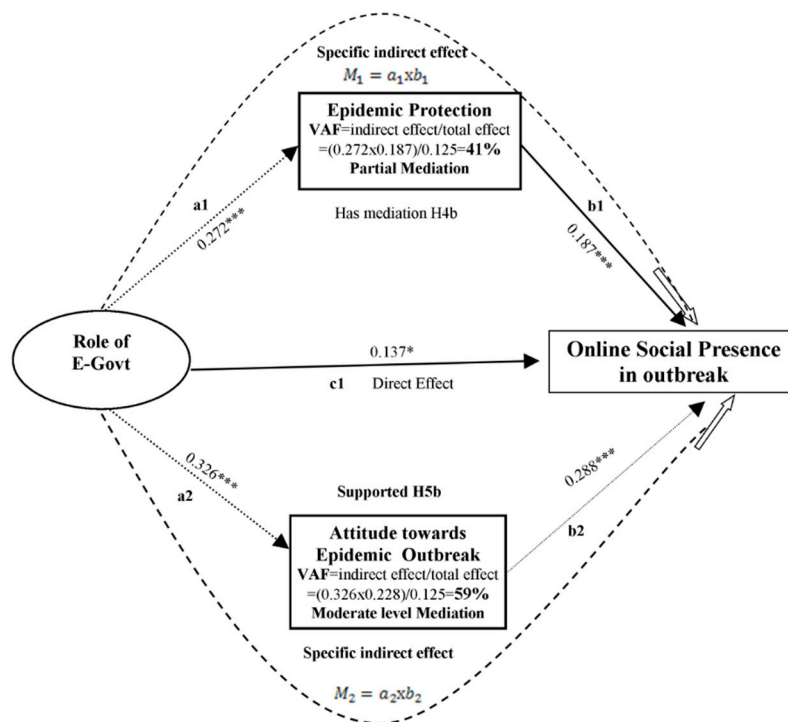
Specific indirect effect

$M_1 = a_1 x b_1$

Epidemic Protection
VAF=indirect effect/total effect =(0.272x0.187)/0.125=41%
Partial Mediation

a1
0.272***

Has mediation H4b

b1
0.187***

Role of E-Govt

0.137*

c1 Direct Effect

Online Social Presence in outbreak

0.326***
a2

Supported H5b

0.288***

b2

Attitude towards Epidemic Outbreak
VAF=indirect effect/total effect =(0.326x0.228)/0.125=59%
Moderate level Mediation

Specific indirect effect

$M_2 = a_2 x b_2$